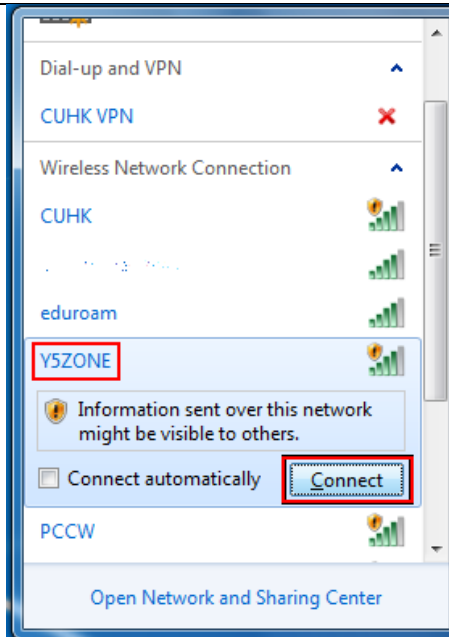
Dial-up and VPN

CUHK VPN

Wireless Network Connection

CUHK

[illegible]

eduroam

Y5ZONE

Information sent over this network might be visible to others.

Connect automatically

Connect

PCCW

Open Network and Sharing Center